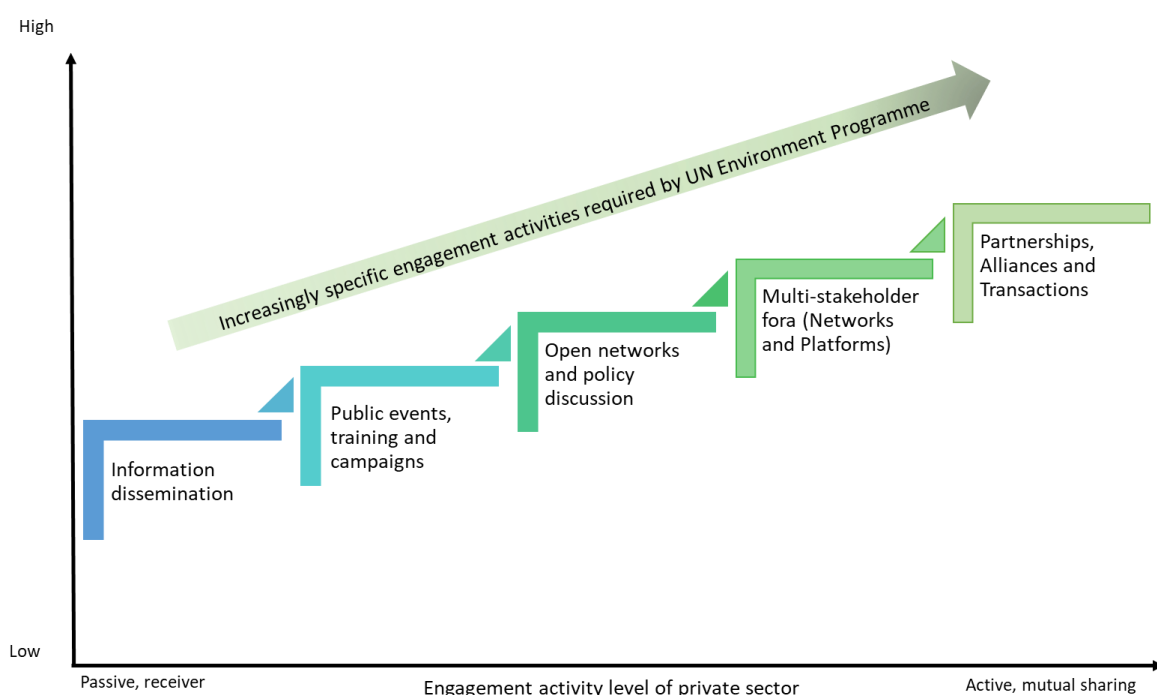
High

Increasingly specific engagement activities required by UN Environment Programme

Information dissemination

Public events, training and campaigns

Open networks and policy discussion

Multi-stakeholder fora (Networks and Platforms)

Partnerships, Alliances and Transactions

Low

Passive, receiver

Engagement activity level of private sector

Active, mutual sharing